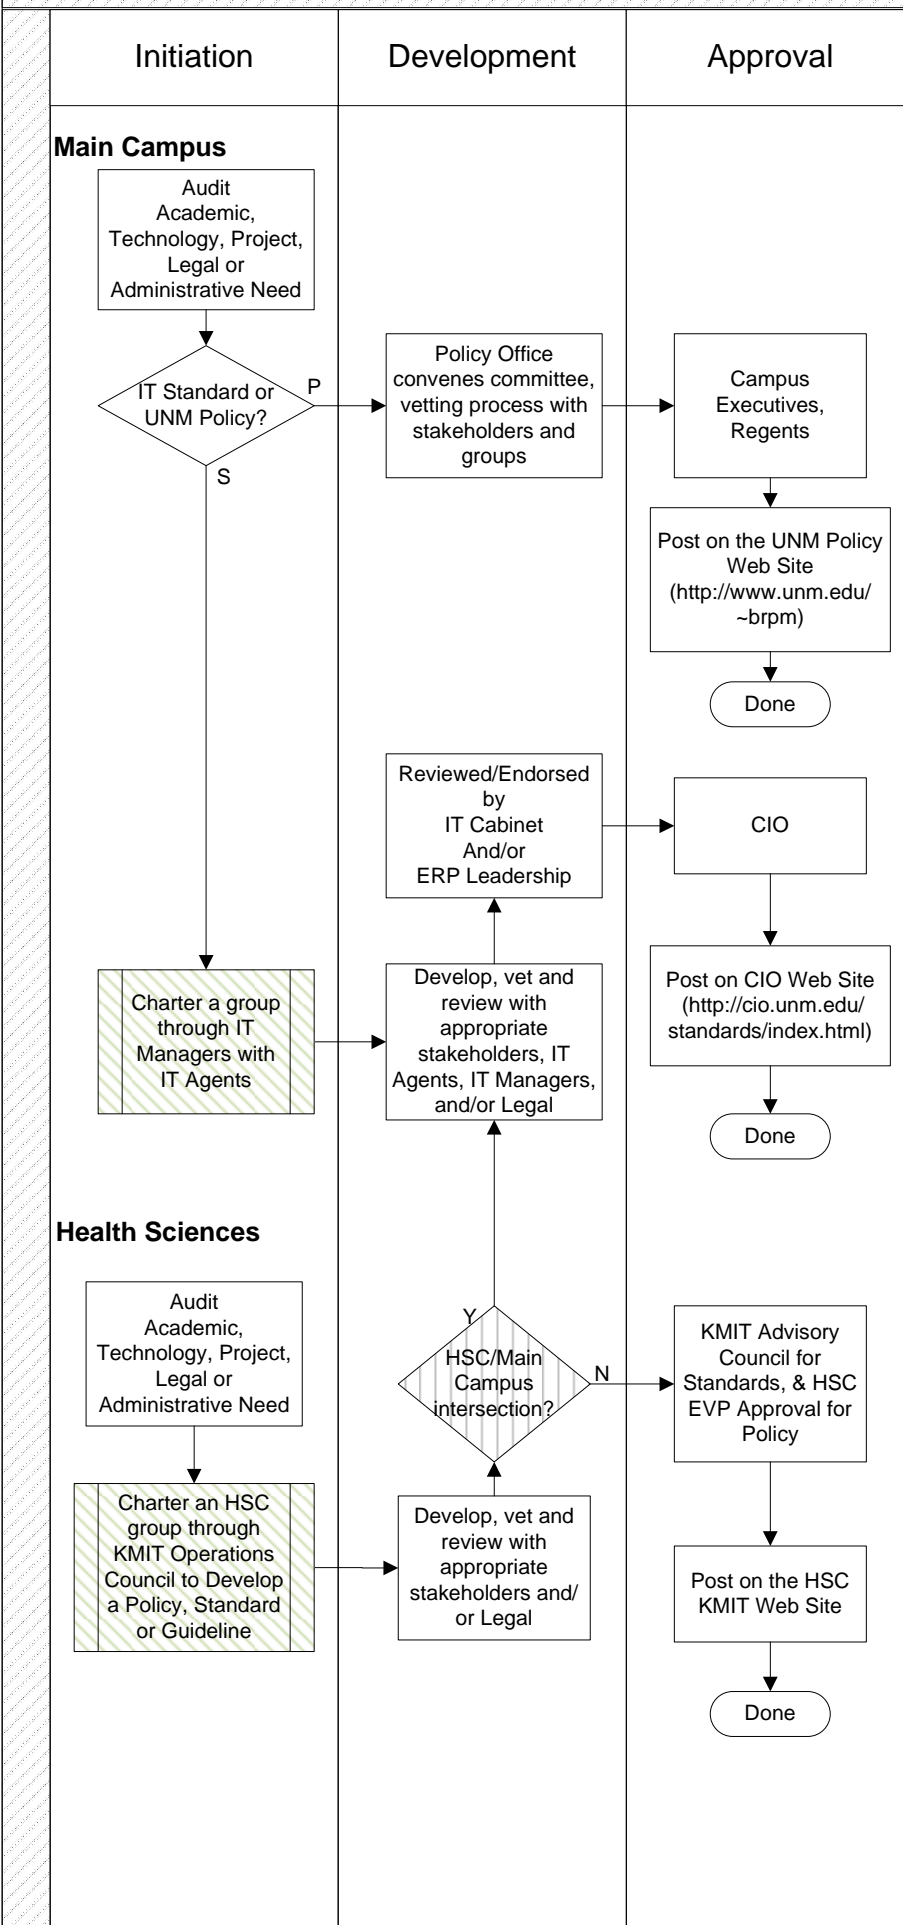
Initiation

Development

Approval

Main Campus

Audit Academic, Technology, Project, Legal or Administrative Need

IT Standard or UNM Policy?

P

S

Policy Office convenes committee, vetting process with stakeholders and groups

Campus Executives, Regents

Post on the UNM Policy Web Site (http://www.unm.edu/~brpm)

Done

Reviewed/Endorsed by IT Cabinet And/or ERP Leadership

CIO

Charter a group through IT Managers with IT Agents

Develop, vet and review with appropriate stakeholders, IT Agents, IT Managers, and/or Legal

Post on CIO Web Site (http://cio.unm.edu/standards/index.html)

Done

Health Sciences

Audit Academic, Technology, Project, Legal or Administrative Need

Y

HSC/Main Campus intersection?

N

KMIT Advisory Council for Standards, & HSC EVP Approval for Policy

Charter an HSC group through KMIT Operations Council to Develop a Policy, Standard or Guideline

Develop, vet and review with appropriate stakeholders and/or Legal

Post on the HSC KMIT Web Site

Done